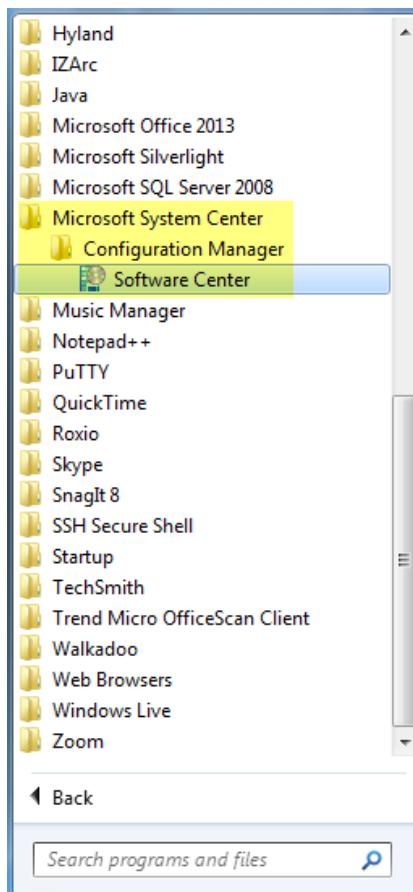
Hyland
IZArc
Java
Microsoft Office 2013
Microsoft Silverlight
Microsoft SQL Server 2008
Microsoft System Center
Configuration Manager
Software Center
Music Manager
Notepad++
PuTTY
QuickTime
Roxio
Skype
SnagIt 8
SSH Secure Shell
Startup
TechSmith
Trend Micro OfficeScan Client
Walkadoo
Web Browsers
Windows Live
Zoom

Back

Search programs and files